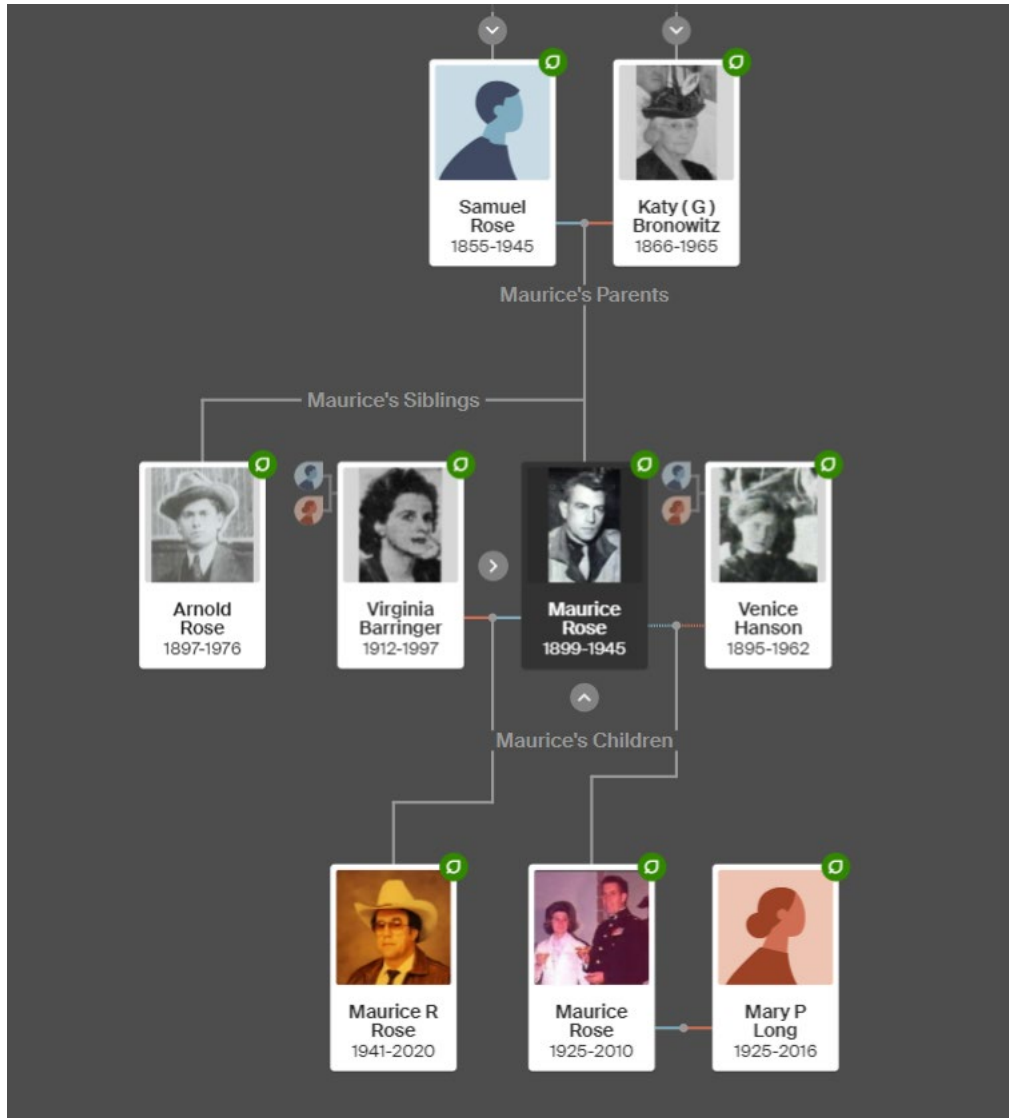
Samuel Rose
1855-1945

Katy ( G ) Bronowitz
1866-1965

Maurice's Parents

Maurice's Siblings

Arnold Rose
1897-1976

Virginia Barringer
1912-1997

Maurice Rose
1899-1945

Venice Hanson
1895-1962

Maurice's Children

Maurice R Rose
1941-2020

Maurice Rose
1925-2010

Mary P Long
1925-2016